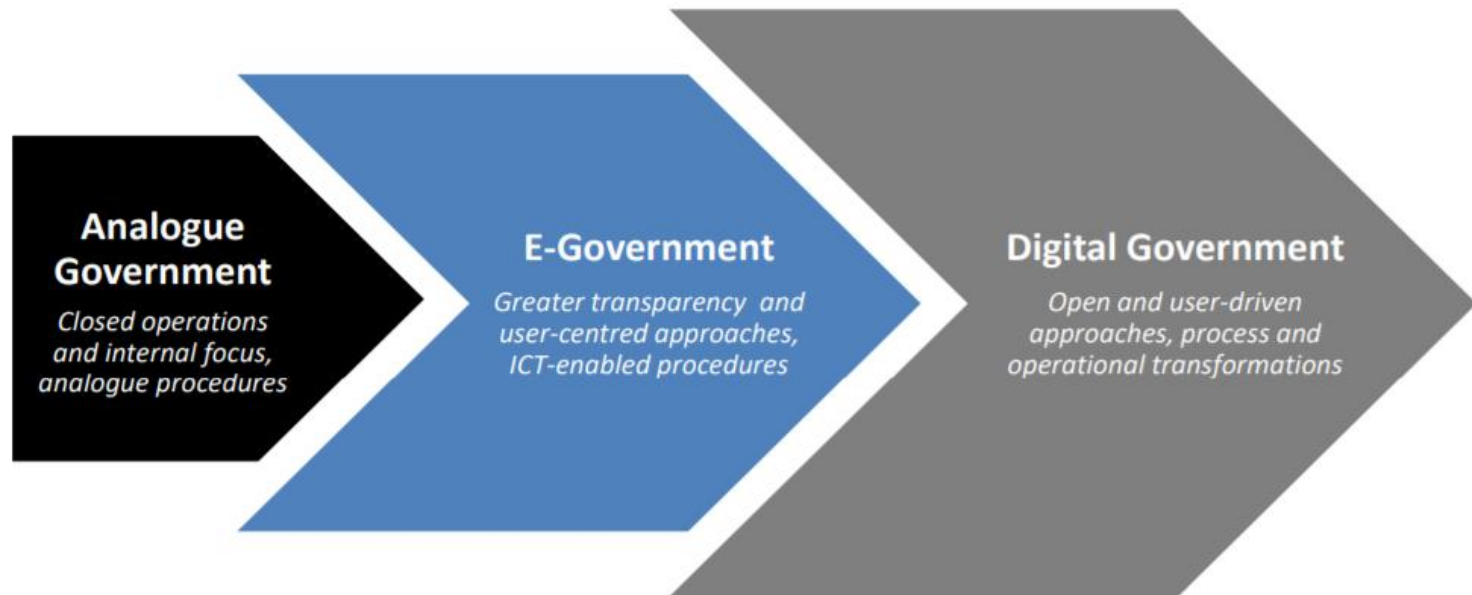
Analogue Government

Closed operations and internal focus, analogue procedures

E-Government

Greater transparency and user-centred approaches, ICT-enabled procedures

Digital Government

Open and user-driven approaches, process and operational transformations